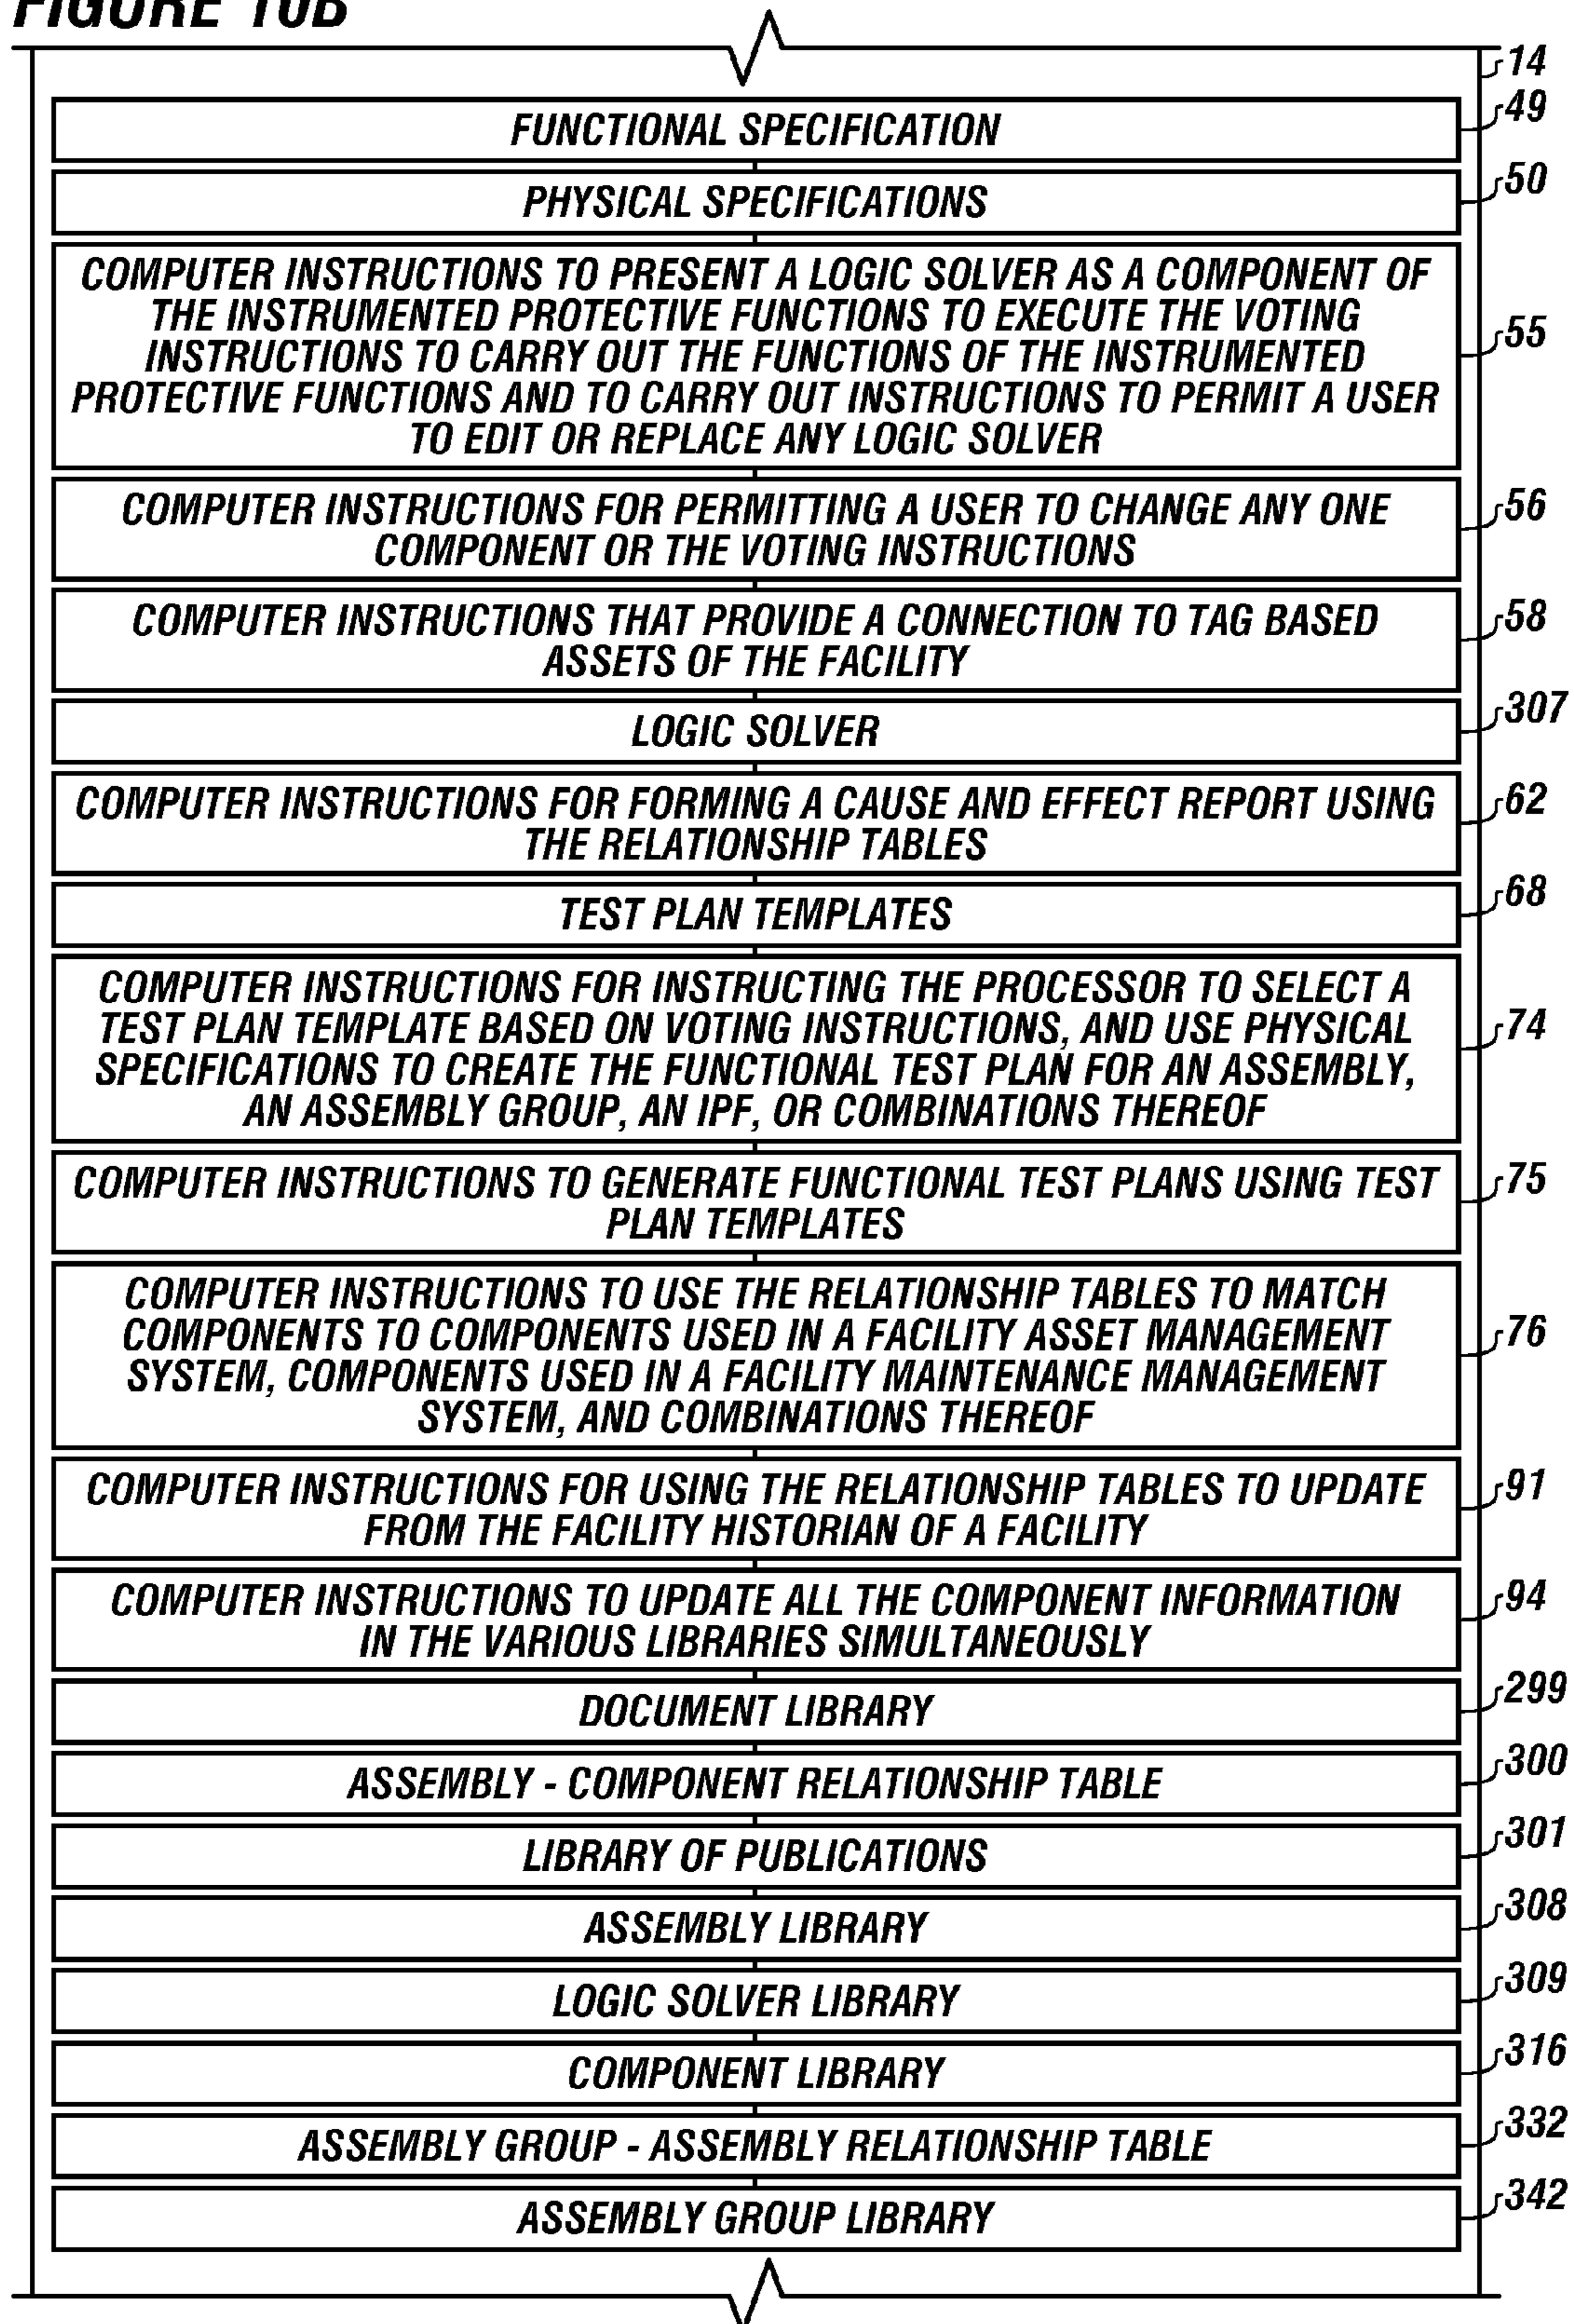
FIGURE 10B

14

FUNCTIONAL SPECIFICATION 49

PHYSICAL SPECIFICATIONS 50

COMPUTER INSTRUCTIONS TO PRESENT A LOGIC SOLVER AS A COMPONENT OF THE INSTRUMENTED PROTECTIVE FUNCTIONS TO EXECUTE THE VOTING INSTRUCTIONS TO CARRY OUT THE FUNCTIONS OF THE INSTRUMENTED PROTECTIVE FUNCTIONS AND TO CARRY OUT INSTRUCTIONS TO PERMIT A USER TO EDIT OR REPLACE ANY LOGIC SOLVER 55

COMPUTER INSTRUCTIONS FOR PERMITTING A USER TO CHANGE ANY ONE COMPONENT OR THE VOTING INSTRUCTIONS 56

COMPUTER INSTRUCTIONS THAT PROVIDE A CONNECTION TO TAG BASED ASSETS OF THE FACILITY 58

LOGIC SOLVER 307

COMPUTER INSTRUCTIONS FOR FORMING A CAUSE AND EFFECT REPORT USING THE RELATIONSHIP TABLES 62

TEST PLAN TEMPLATES 68

COMPUTER INSTRUCTIONS FOR INSTRUCTING THE PROCESSOR TO SELECT A TEST PLAN TEMPLATE BASED ON VOTING INSTRUCTIONS, AND USE PHYSICAL SPECIFICATIONS TO CREATE THE FUNCTIONAL TEST PLAN FOR AN ASSEMBLY, AN ASSEMBLY GROUP, AN IPF, OR COMBINATIONS THEREOF 74

COMPUTER INSTRUCTIONS TO GENERATE FUNCTIONAL TEST PLANS USING TEST PLAN TEMPLATES 75

COMPUTER INSTRUCTIONS TO USE THE RELATIONSHIP TABLES TO MATCH COMPONENTS TO COMPONENTS USED IN A FACILITY ASSET MANAGEMENT SYSTEM, COMPONENTS USED IN A FACILITY MAINTENANCE MANAGEMENT SYSTEM, AND COMBINATIONS THEREOF 76

COMPUTER INSTRUCTIONS FOR USING THE RELATIONSHIP TABLES TO UPDATE FROM THE FACILITY HISTORIAN OF A FACILITY 91

COMPUTER INSTRUCTIONS TO UPDATE ALL THE COMPONENT INFORMATION IN THE VARIOUS LIBRARIES SIMULTANEOUSLY 94

DOCUMENT LIBRARY 299

ASSEMBLY - COMPONENT RELATIONSHIP TABLE 300

LIBRARY OF PUBLICATIONS 301

ASSEMBLY LIBRARY 308

LOGIC SOLVER LIBRARY 309

COMPONENT LIBRARY 316

ASSEMBLY GROUP - ASSEMBLY RELATIONSHIP TABLE 332

ASSEMBLY GROUP LIBRARY 342